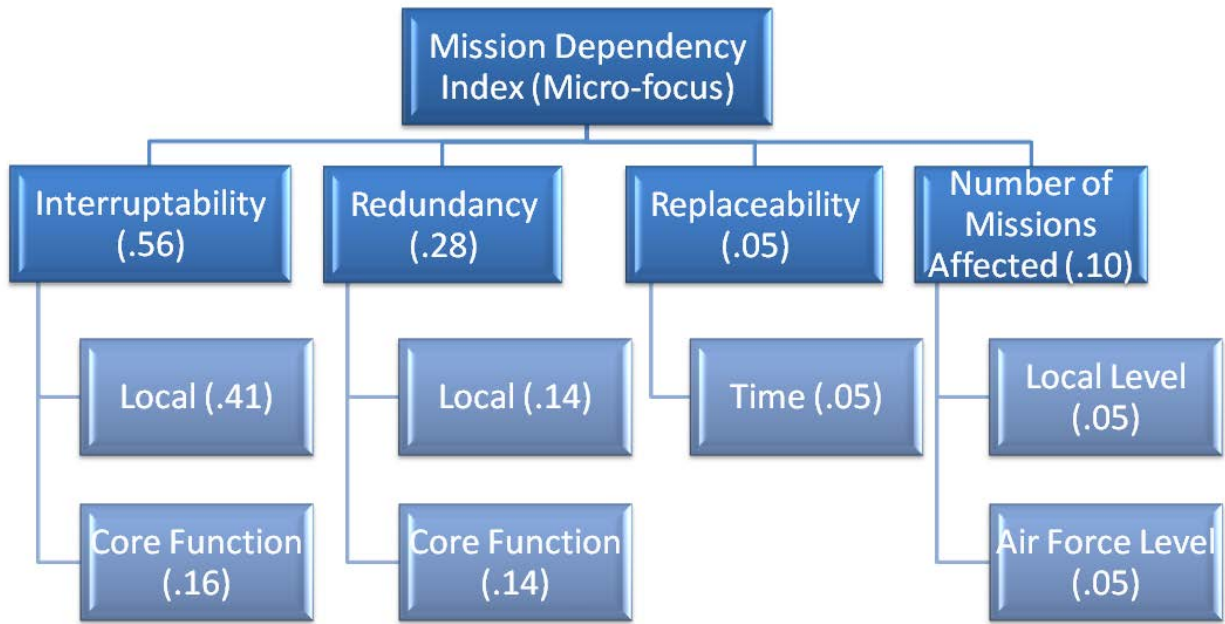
Mission Dependency Index (Micro-focus)

Interruptability (.56)

Local (.41)

Core Function (.16)

Redundancy (.28)

Local (.14)

Core Function (.14)

Replaceability (.05)

Time (.05)

Number of Missions Affected (.10)

Local Level (.05)

Air Force Level (.05)